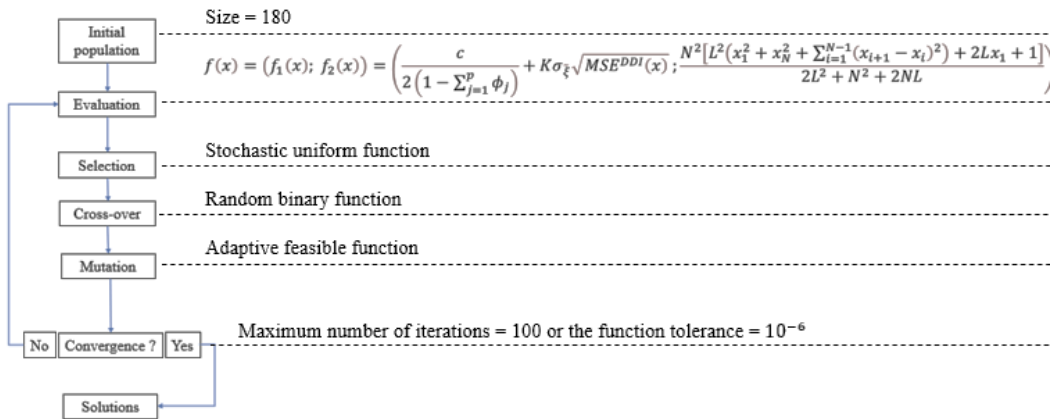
Initial population

Size = 180

$f(x) = (f_1(x);\ f_2(x)) = \left(\frac{c}{2\left(1-\sum_{j=1}^{p}\phi_j\right)} + K\sigma_{\xi}\sqrt{MSE^{DDI}(x)};\ \frac{N^2\left[L^2\left(x_1^2 + x_N^2 + \sum_{i=1}^{N-1}(x_{i+1}-x_i)^2\right) + 2Lx_1 + 1\right]}{2L^2 + N^2 + 2NL}\right.$ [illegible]

Evaluation

Selection

Stochastic uniform function

Cross-over

Random binary function

Mutation

Adaptive feasible function

No

Convergence ?

Yes

Maximum number of iterations = 100 or the function tolerance = $10^{-6}$

Solutions